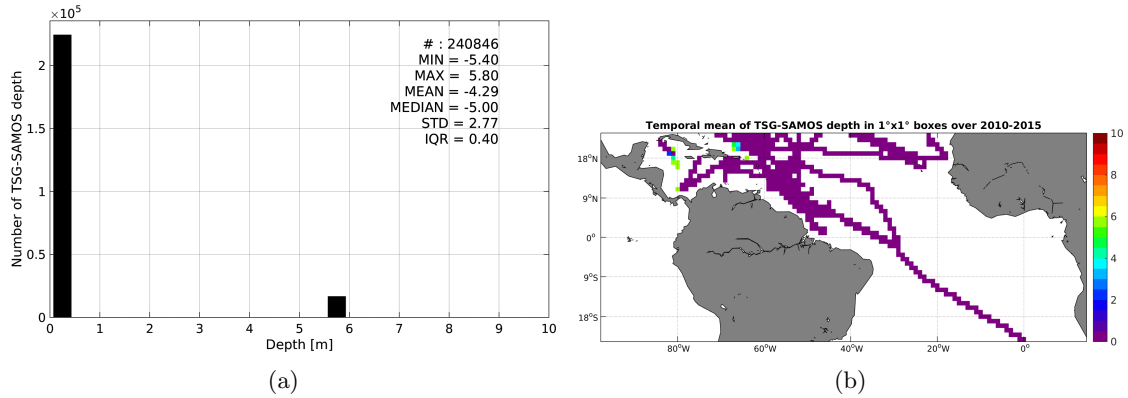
$\times 10^5$

Number of TSG-SAMOS depth

2
1.5
1
0.5
0

# : 240846
MIN = -5.40
MAX = 5.80
MEAN = -4.29
MEDIAN = -5.00
STD = 2.77
IQR = 0.40

0 1 2 3 4 5 6 7 8 9 10
Depth [m]

(a)

Temporal mean of TSG-SAMOS depth in 1°x1° boxes over 2010-2015

18°N
9°N
0°
9°S
18°S

80°W 60°W 40°W 20°W 0°

10
9
8
7
6
5
4
3
2
1
0

(b)